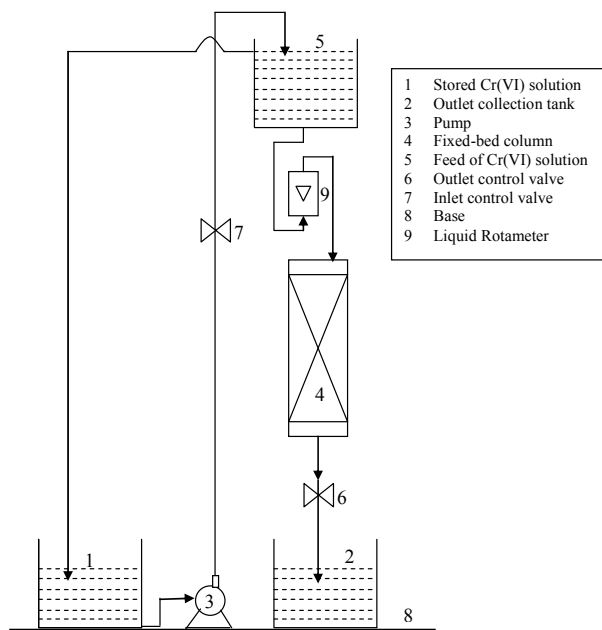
5

9

7

4

6

1

3

2

8

| | |
|---|---|
| 1 | Stored Cr(VI) solution |
| 2 | Outlet collection tank |
| 3 | Pump |
| 4 | Fixed-bed column |
| 5 | Feed of Cr(VI) solution |
| 6 | Outlet control valve |
| 7 | Inlet control valve |
| 8 | Base |
| 9 | Liquid Rotameter |